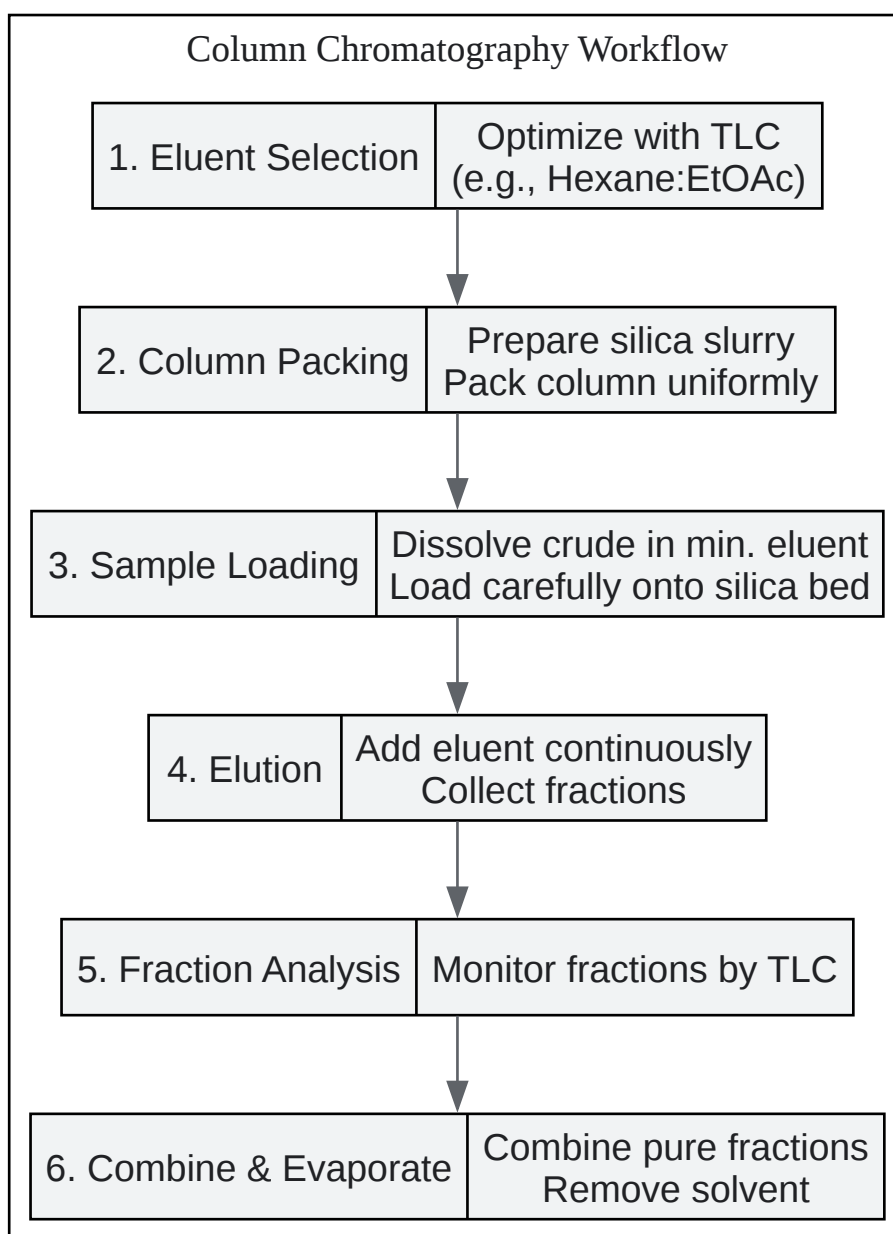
Column Chromatography Workflow

1. Eluent Selection | Optimize with TLC (e.g., Hexane:EtOAc)

2. Column Packing | Prepare silica slurry Pack column uniformly

3. Sample Loading | Dissolve crude in min. eluent Load carefully onto silica bed

4. Elution | Add eluent continuously Collect fractions

5. Fraction Analysis | Monitor fractions by TLC

6. Combine & Evaporate | Combine pure fractions Remove solvent